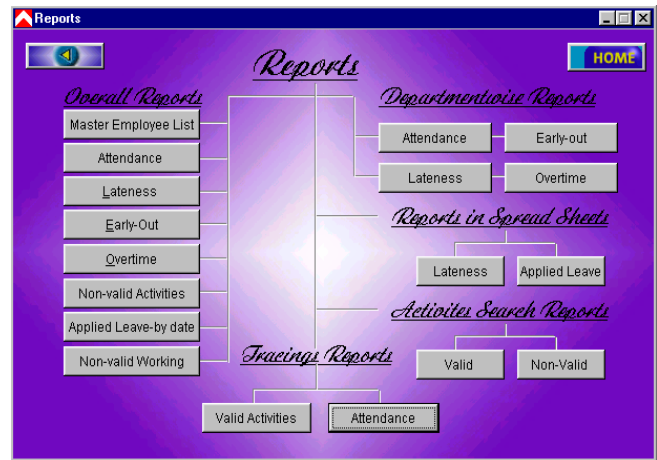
Reports

HOME

Reports

Overall Reports

Master Employee List

Attendance

Lateness

Early-Out

Overtime

Non-valid Activities

Applied Leave-by date

Non-valid Working

Departmentwise Reports

Attendance

Early-out

Lateness

Overtime

Reports in Spread Sheets

Lateness

Applied Leave

Activites Search Reports

Valid

Non-Valid

Tracings Reports

Valid Activities

Attendance